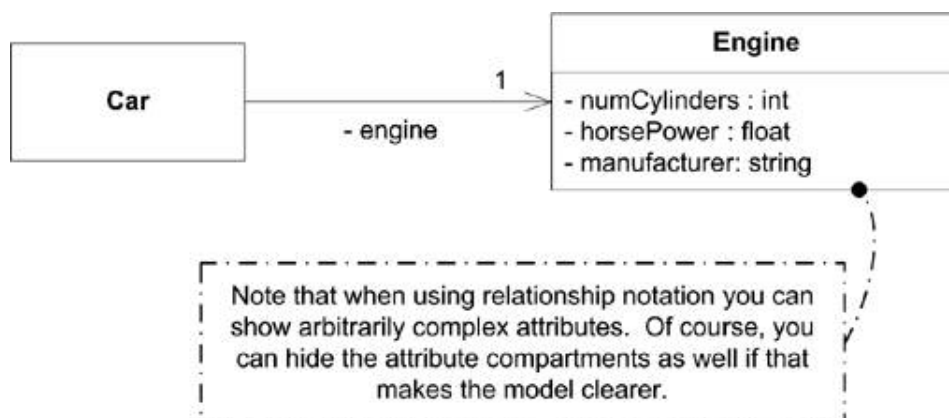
Car

1

- engine

Engine

- numCylinders : int
- horsePower : float
- manufacturer: string

Note that when using relationship notation you can show arbitrarily complex attributes. Of course, you can hide the attribute compartments as well if that makes the model clearer.